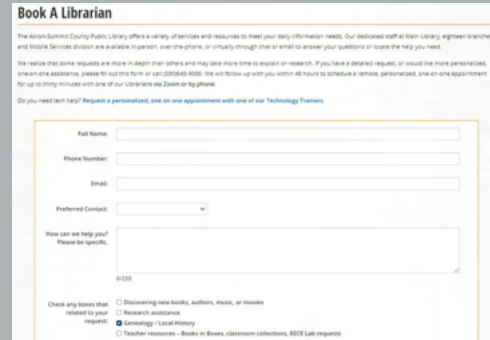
Book A Librarian

The Akron-Summit County Public Library offers a variety of services and resources to meet your daily information needs. Our dedicated staff at Main Library, eighteen branches and Mobile Services division are available in-person, over-the-phone, or virtually through chat or email to answer your questions or locate the help you need.

We realize that some requests are more in-depth than others and may take more time to explain or research. If you have a detailed request, or would like more personalized, one-on-one assistance, please fill out this form or call (330)643-9000. We will follow up with you within 48 hours to schedule a remote, personalized, one-on-one appointment for up to thirty minutes with one of our Librarians via Zoom or by phone.

Do you need tech help? Request a personalized, one on one appointment with one of our Technology Trainers.

Full Name:

Phone Number:

Email:

Preferred Contact:

How can we help you? Please be specific.

0/255

Check any boxes that related to your request:
☐ Discovering new books, authors, music, or movies
☐ Research assistance
☑ Genealogy / Local History
☐ Teacher resources – Books in Boxes, classroom collections, RECE Lab requests